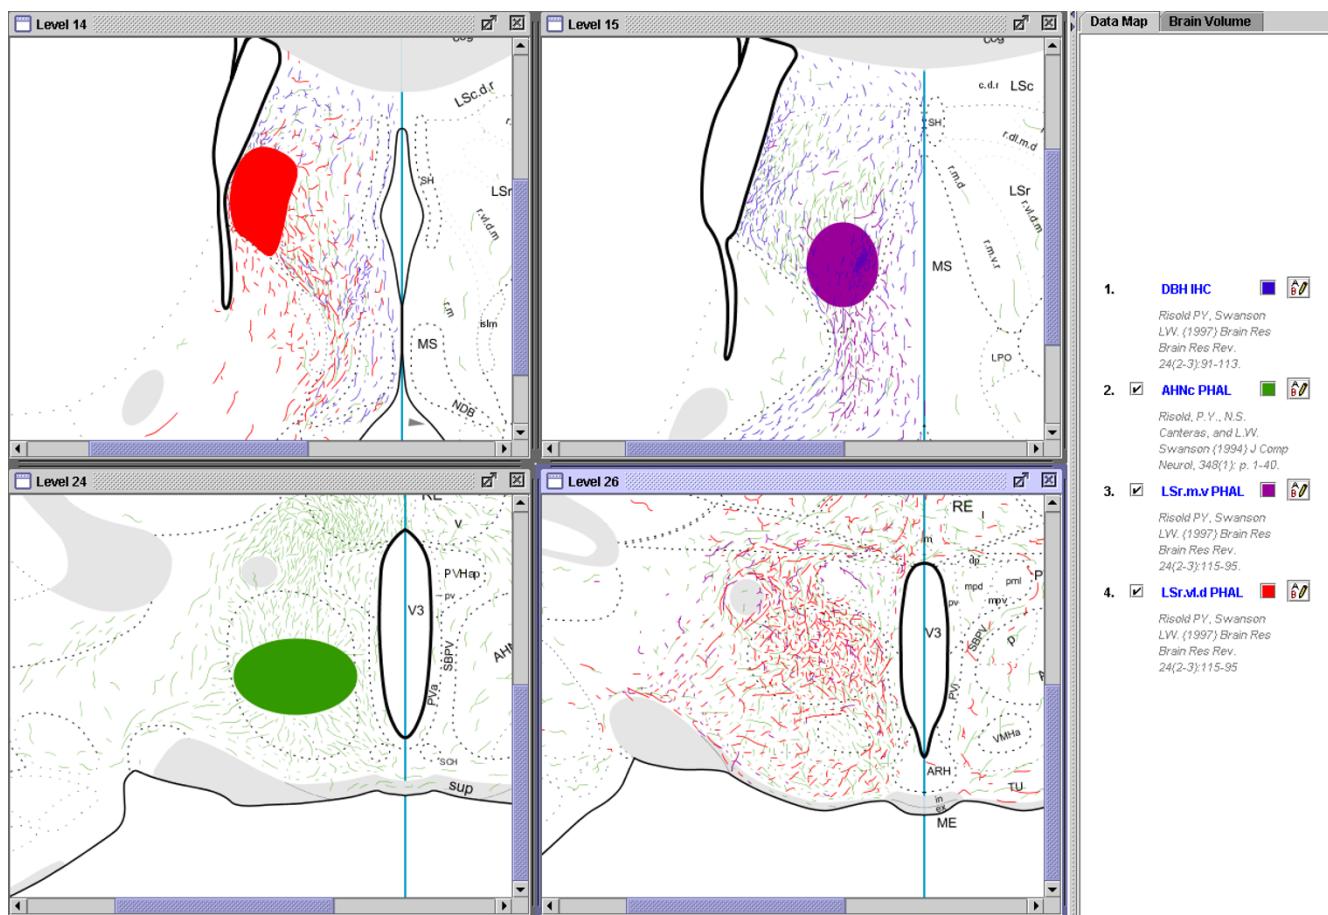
Level 14

ccg
LSc.d.r
r.
SH
LSr
r.vl.d.m
r.m
islm
MS
NDB

Level 15

ccg
c.d.r
LSc
SH
r.dl.m.d
r.m.d
LSr
r.vl.d.m
r.m.v.r
MS
LPO

Level 24

RE
V
PVHap
pv
SBPV
AHN
V3
PVa
SCH
sup

Level 26

RE
l
m
dp
pml
P
mpd
mpv
pv
SBPV
p
V3
PVi
A
VMHa
ARH
TU
in
ex
ME

Data Map
Brain Volume

1. DBH IHC
Risold PY, Swanson LW. (1997) Brain Res Brain Res Rev. 24(2-3):91-113.

2. AHNc PHAL
Risold, P.Y., N.S. Canteras, and L.W. Swanson (1994) J Comp Neurol, 348(1): p. 1-40.

3. LSr.m.v PHAL
Risold PY, Swanson LW. (1997) Brain Res Brain Res Rev. 24(2-3):115-95.

4. LSr.vl.d PHAL
Risold PY, Swanson LW. (1997) Brain Res Brain Res Rev. 24(2-3):115-95